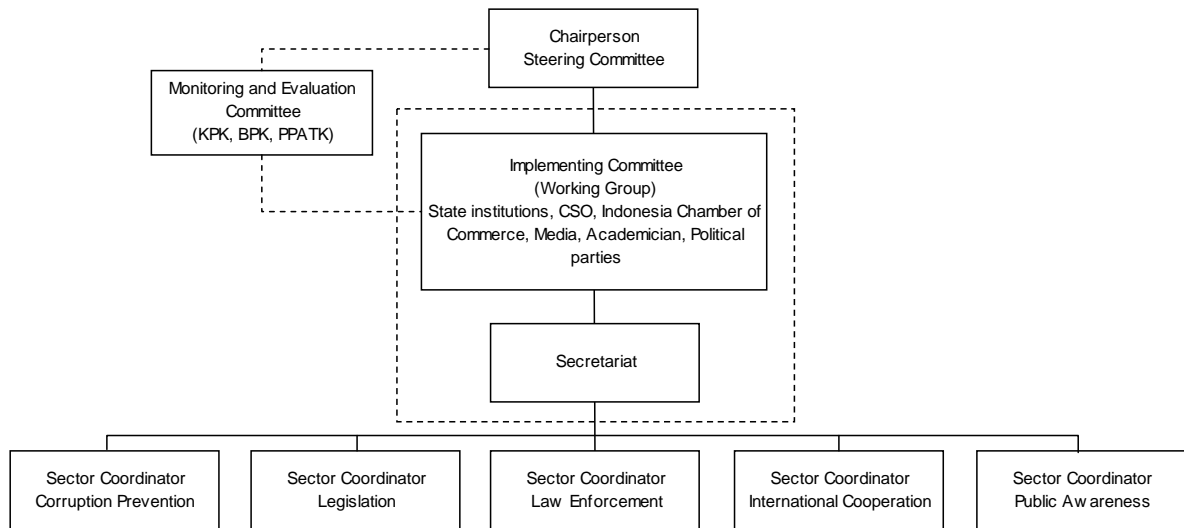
Chairperson
Steering Committee

Monitoring and Evaluation Committee
(KPK, BPK, PPATK)

Implementing Committee
(Working Group)
State institutions, CSO, Indonesia Chamber of Commerce, Media, Academician, Political parties

Secretariat

Sector Coordinator
Corruption Prevention

Sector Coordinator
Legislation

Sector Coordinator
Law Enforcement

Sector Coordinator
International Cooperation

Sector Coordinator
Public Aw areness